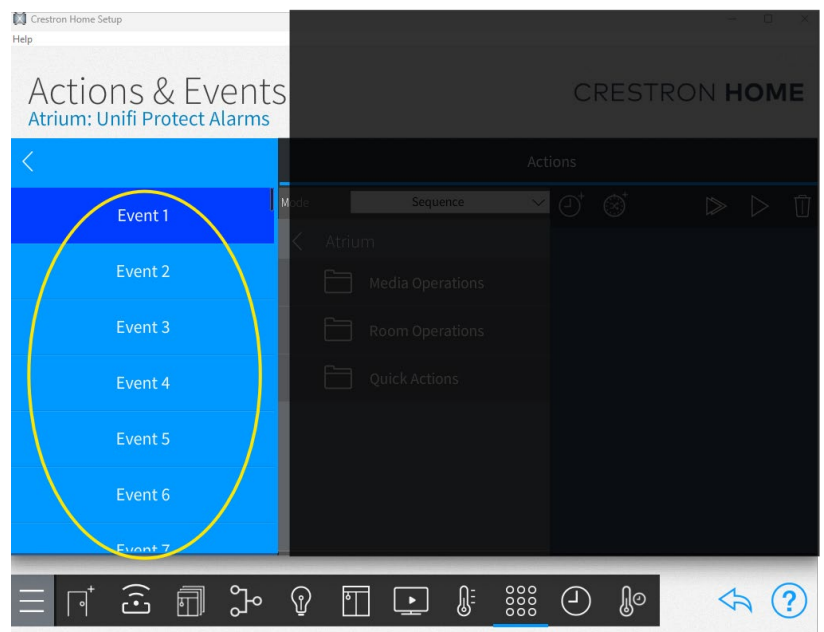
Crestron Home Setup
Help

Actions & Events
Atrium: Unifi Protect Alarms

CRESTRON HOME

Actions

Mode
Sequence

Event 1
Event 2
Event 3
Event 4
Event 5
Event 6
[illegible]

Atrium
Media Operations
Room Operations
Quick Actions